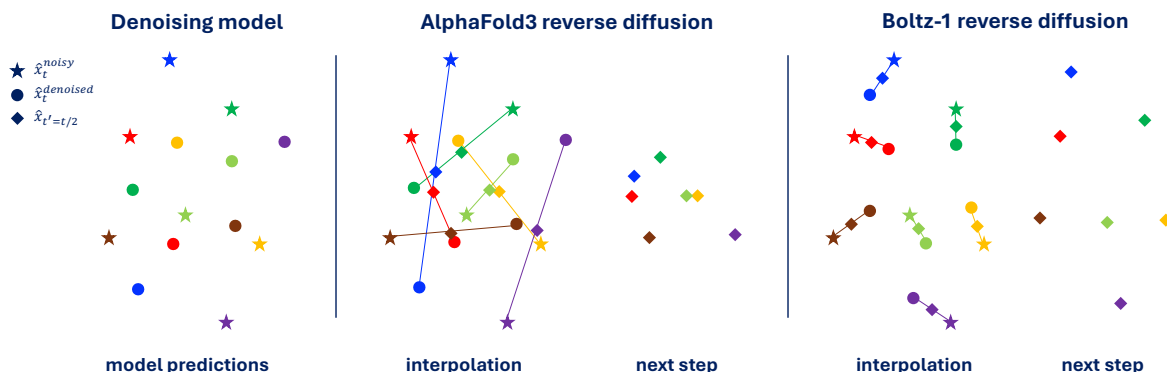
Denoising model

$\hat{x}_t^{noisy}$
$\hat{x}_t^{denoised}$
$\hat{x}_{t'=t/2}$

model predictions

AlphaFold3 reverse diffusion

interpolation

next step

Boltz-1 reverse diffusion

interpolation

next step